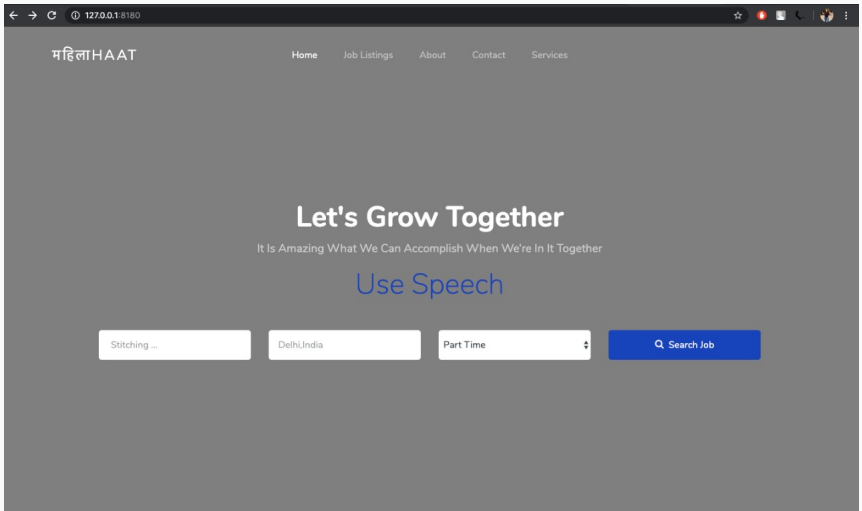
127.0.0.1:8180

महिलाHAAT

Home Job Listings About Contact Services

Let's Grow Together

It Is Amazing What We Can Accomplish When We're In It Together

Use Speech

Stitching ...

Delhi,India

Part Time

Search Job